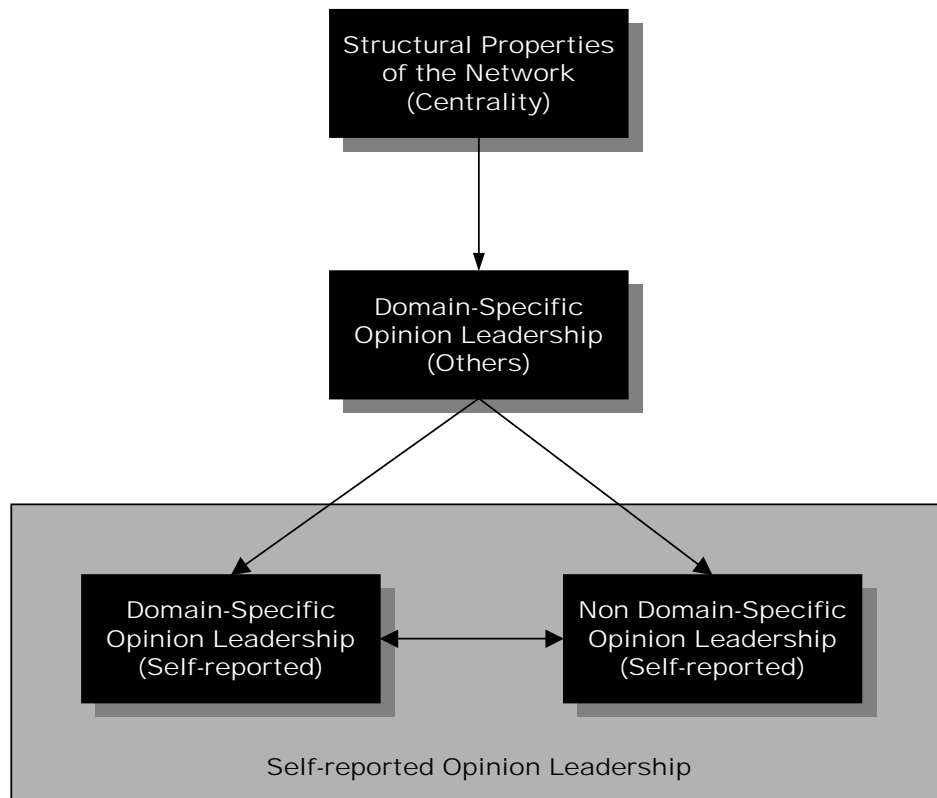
Structural Properties of the Network (Centrality)

Domain-Specific Opinion Leadership (Others)

Domain-Specific Opinion Leadership (Self-reported)

Non Domain-Specific Opinion Leadership (Self-reported)

Self-reported Opinion Leadership